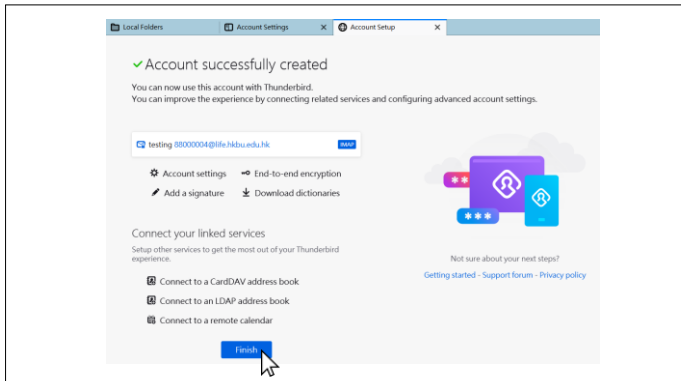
Local Folders | Account Settings × | Account Setup ×

✓ Account successfully created

You can now use this account with Thunderbird.
You can improve the experience by connecting related services and configuring advanced account settings.

testing 88000004@life.hkbu.edu.hk IMAP

Account settings
End-to-end encryption
Add a signature
Download dictionaries

Connect your linked services

Setup other services to get the most out of your Thunderbird experience.

Connect to a CardDAV address book
Connect to an LDAP address book
Connect to a remote calendar

Finish

Not sure about your next steps?
Getting started - Support forum - Privacy policy